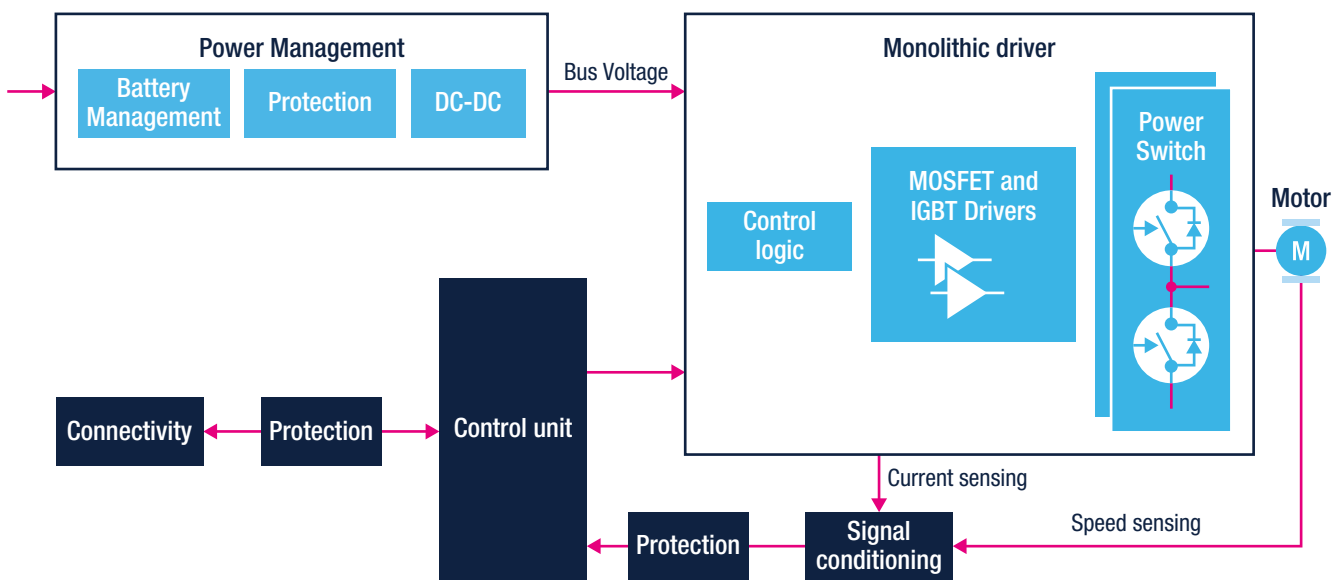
Power Management

Battery Management

Protection

DC-DC

Bus Voltage

Monolithic driver

Power Switch

MOSFET and IGBT Drivers

Control logic

Motor

M

Connectivity

Protection

Control unit

Current sensing

Speed sensing

Protection

Signal conditioning